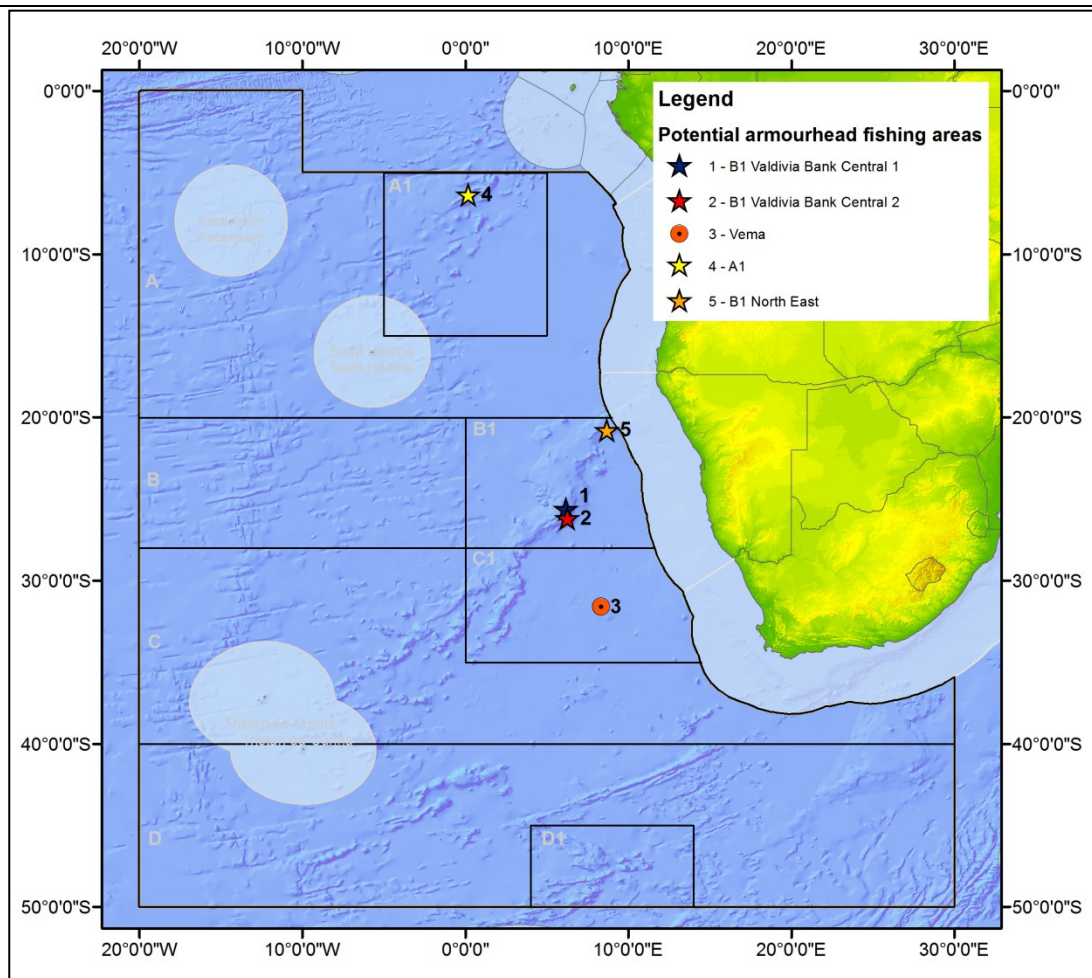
20°0'0"W 10°0'0"W 0°0'0" 10°0'0"E 20°0'0"E 30°0'0"E

0°0'0"
10°0'0"S
20°0'0"S
30°0'0"S
40°0'0"S
50°0'0"S

Legend

Potential armourhead fishing areas

1 - B1 Valdivia Bank Central 1
2 - B1 Valdivia Bank Central 2
3 - Vema
4 - A1
5 - B1 North East

Ascension
Ascension
Saint Helena
Saint Helena
Tristan da Cunha
Tristan da Cunha

A
A1
4
B
B1
5
1
2
C
C1
3
D
D1

0°0'0"
10°0'0"S
20°0'0"S
30°0'0"S
40°0'0"S
50°0'0"S

20°0'0"W 10°0'0"W 0°0'0" 10°0'0"E 20°0'0"E 30°0'0"E